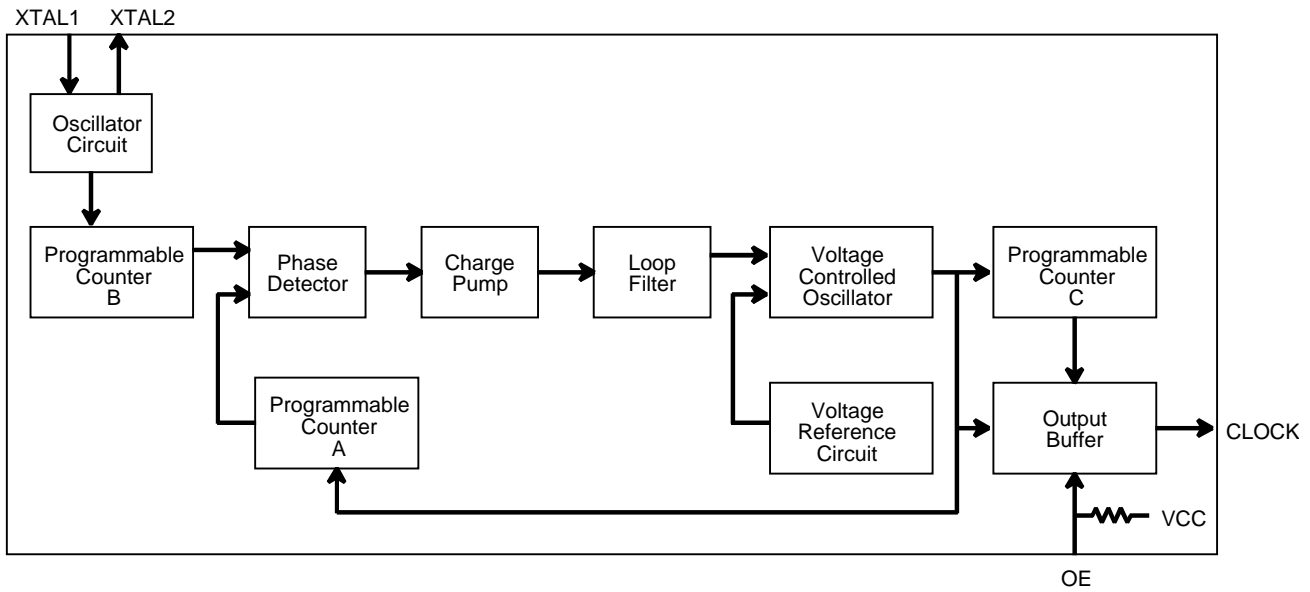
XTAL1 XTAL2

Oscillator Circuit

Programmable Counter B

Phase Detector

Charge Pump

Loop Filter

Voltage Controlled Oscillator

Programmable Counter C

Programmable Counter A

Voltage Reference Circuit

Output Buffer

CLOCK

VCC

OE